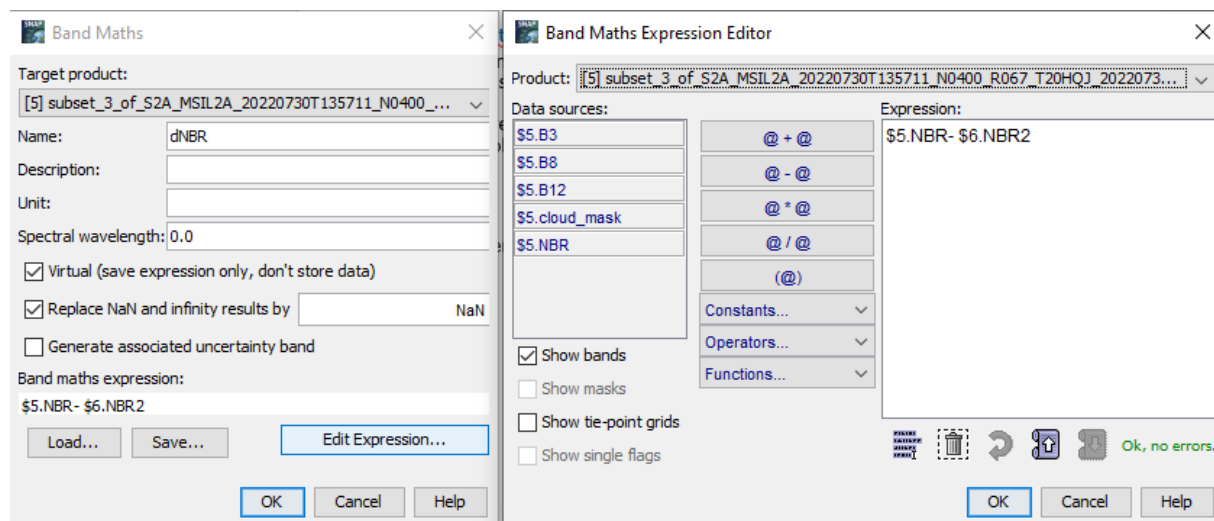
Band Maths

Target product:
[5] subset_3_of_S2A_MSIL2A_20220730T135711_N0400_...

Name: dNBR
Description:
Unit:
Spectral wavelength: 0.0
Virtual (save expression only, don't store data)
Replace NaN and infinity results by NaN
Generate associated uncertainty band
Band maths expression:
$5.NBR- $6.NBR2
Load... Save... Edit Expression...
OK Cancel Help

Band Maths Expression Editor

Product: [5] subset_3_of_S2A_MSIL2A_20220730T135711_N0400_R067_T20HQJ_2022073...
Data sources:
$5.B3
$5.B8
$5.B12
$5.cloud_mask
$5.NBR
@ + @
@ - @
@ * @
@ / @
(@)
Constants...
Operators...
Functions...
Expression:
$5.NBR- $6.NBR2
Show bands
Show masks
Show tie-point grids
Show single flags
Ok, no errors.
OK Cancel Help